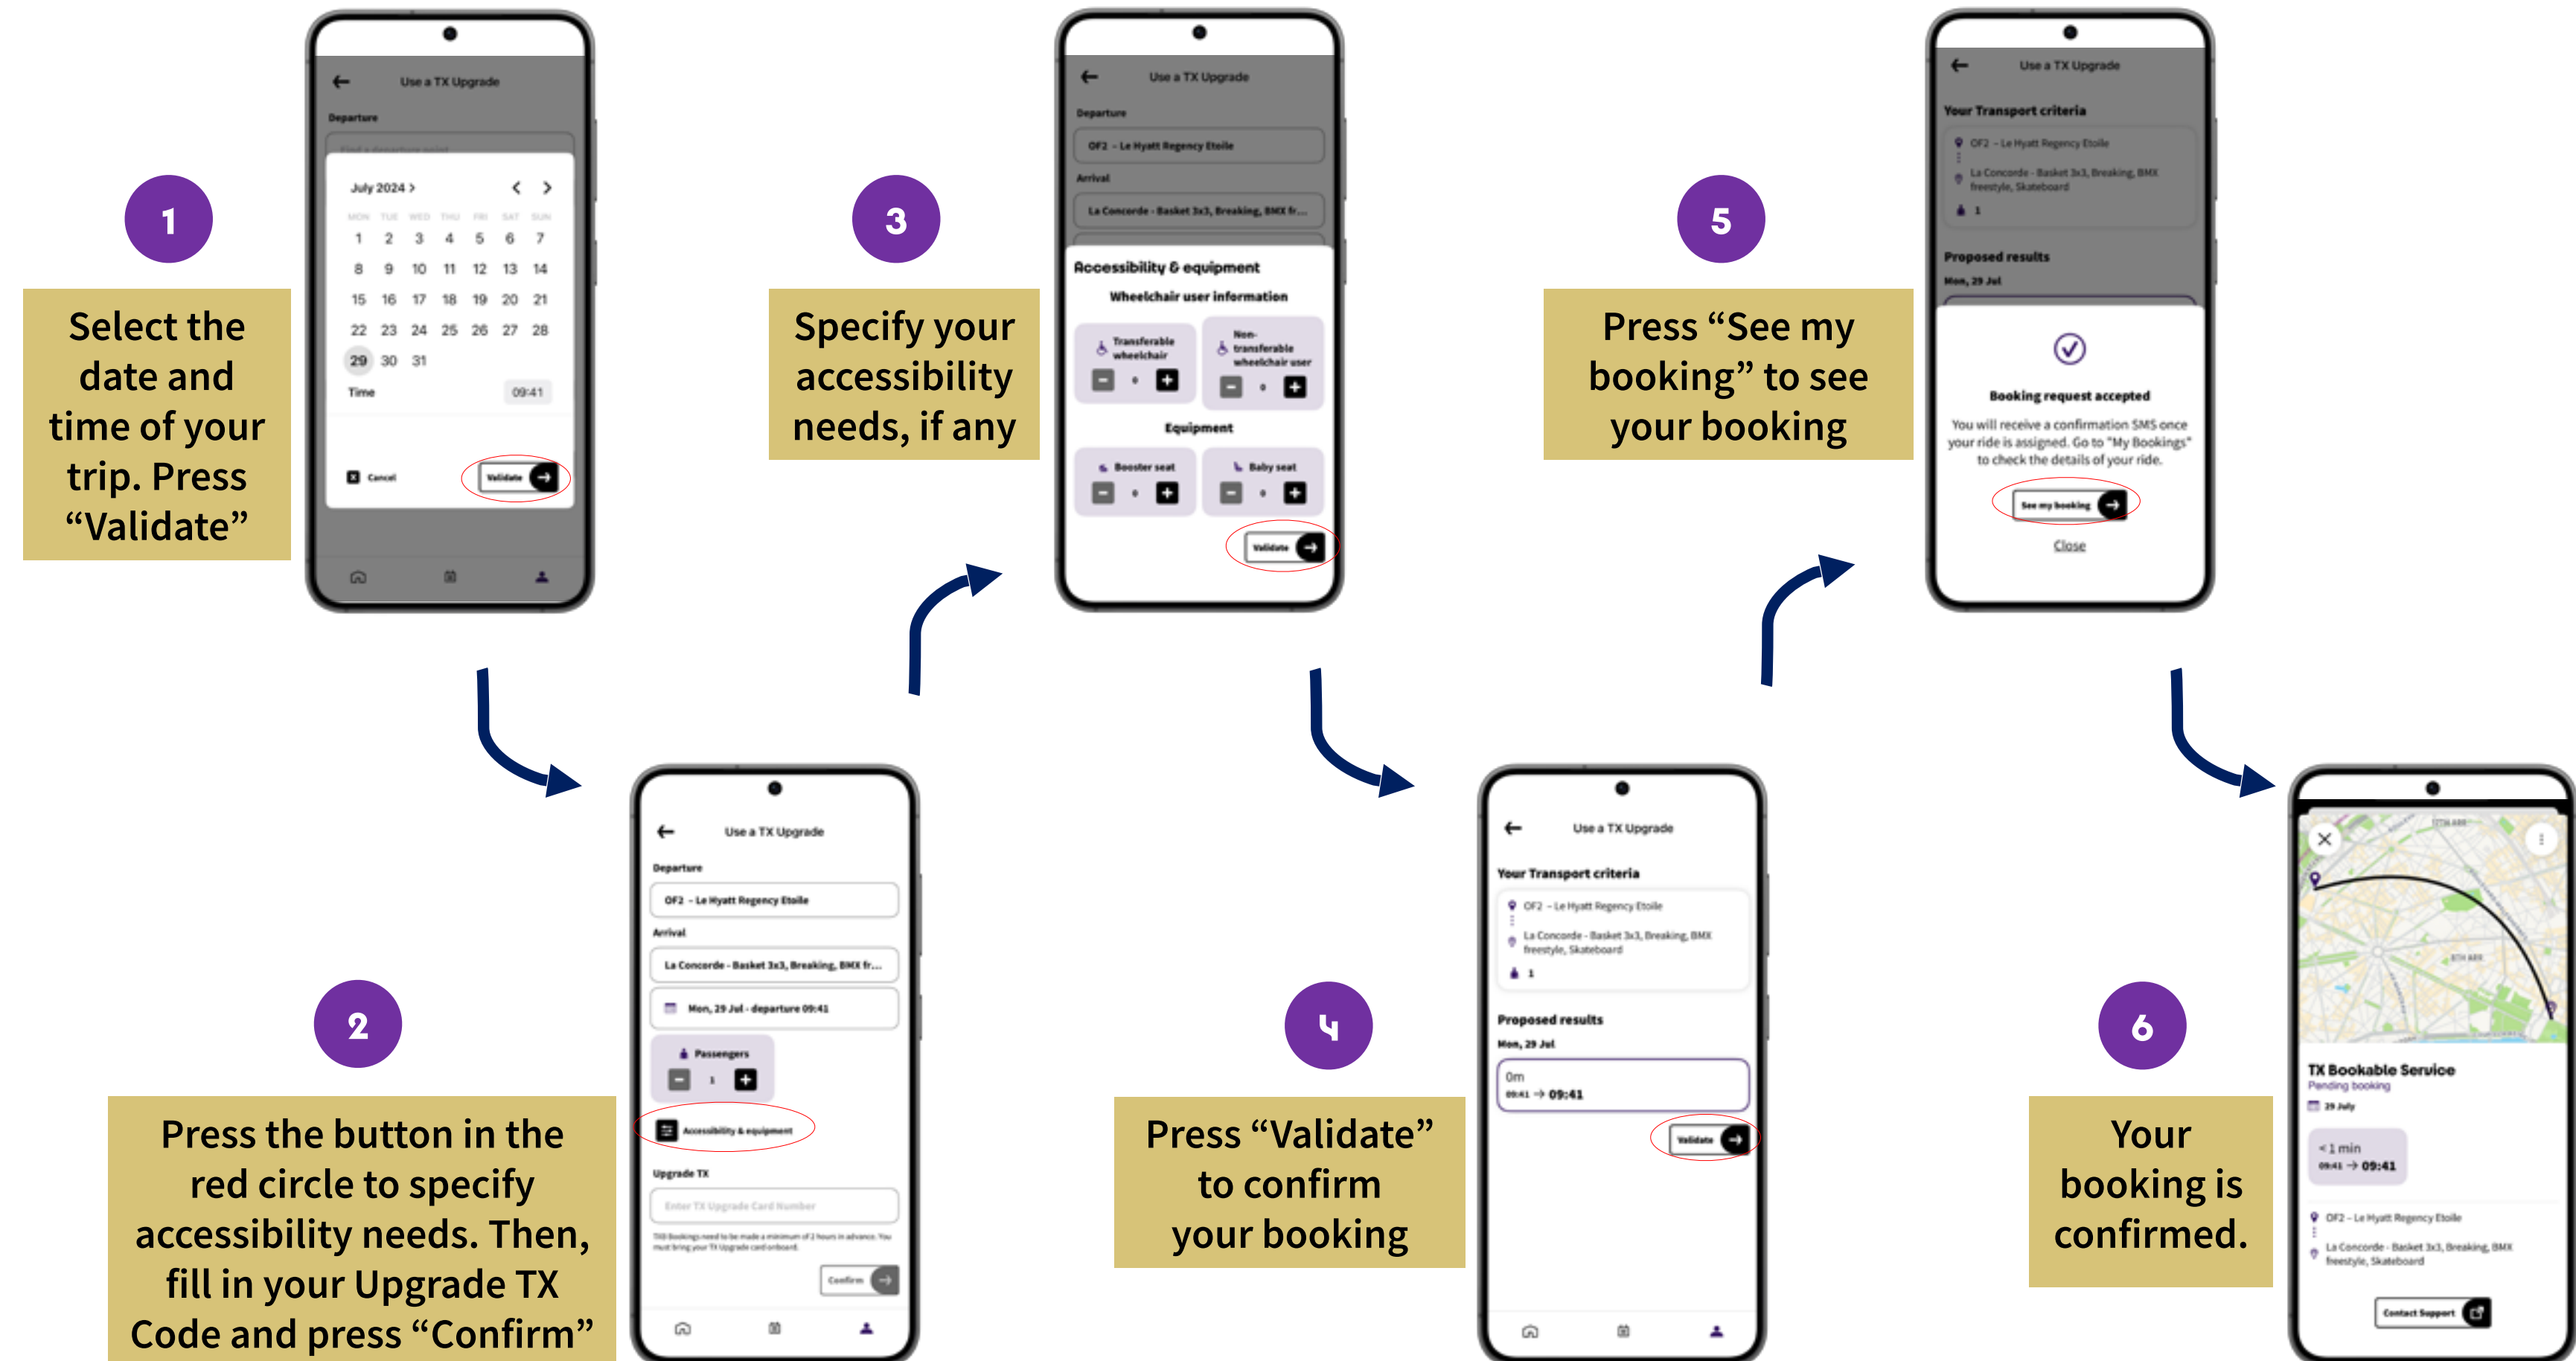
1

Select the date and time of your trip. Press “Validate”

Use a TX Upgrade

Departure

July 2024 >

| MON | TUE | WED | THU | FRI | SAT | SUN |
|---|---|---|---|---|---|---|
| 1 | 2 | 3 | 4 | 5 | 6 | 7 |
| 8 | 9 | 10 | 11 | 12 | 13 | 14 |
| 15 | 16 | 17 | 18 | 19 | 20 | 21 |
| 22 | 23 | 24 | 25 | 26 | 27 | 28 |
| 29 | 30 | 31 | | | | |

Time 09:41

Cancel

Validate

2

Press the button in the red circle to specify accessibility needs. Then, fill in your Upgrade TX Code and press “Confirm”

Use a TX Upgrade

Departure

OF2 – Le Hyatt Regency Etoile

Arrival

La Concorde - Basket 3x3, Breaking, BMX fr...

Mon, 29 Jul - departure 09:41

Passengers

1

Accessibility & equipment

Upgrade TX

Enter TX Upgrade Card Number

TXB Bookings need to be made a minimum of 2 hours in advance. You must bring your TX Upgrade card onboard.

Confirm

3

Specify your accessibility needs, if any

Use a TX Upgrade

Departure

OF2 – Le Hyatt Regency Etoile

Arrival

La Concorde - Basket 3x3, Breaking, BMX fr...

Accessibility & equipment

Wheelchair user information

Transferable wheelchair

0

Non-transferable wheelchair user

0

Equipment

Booster seat

0

Baby seat

0

Validate

4

Press “Validate” to confirm your booking

Use a TX Upgrade

Your Transport criteria

OF2 – Le Hyatt Regency Etoile

La Concorde - Basket 3x3, Breaking, BMX freestyle, Skateboard

1

Proposed results

Mon, 29 Jul

0m

09:41 → 09:41

Validate

5

Press “See my booking” to see your booking

Use a TX Upgrade

Your Transport criteria

OF2 – Le Hyatt Regency Etoile

La Concorde - Basket 3x3, Breaking, BMX freestyle, Skateboard

1

Proposed results

Mon, 29 Jul

Booking request accepted

You will receive a confirmation SMS once your ride is assigned. Go to "My Bookings" to check the details of your ride.

See my booking

Close

6

Your booking is confirmed.

TX Bookable Service

Pending booking

29 July

< 1 min

09:41 → 09:41

OF2 – Le Hyatt Regency Etoile

La Concorde - Basket 3x3, Breaking, BMX freestyle, Skateboard

Contact Support